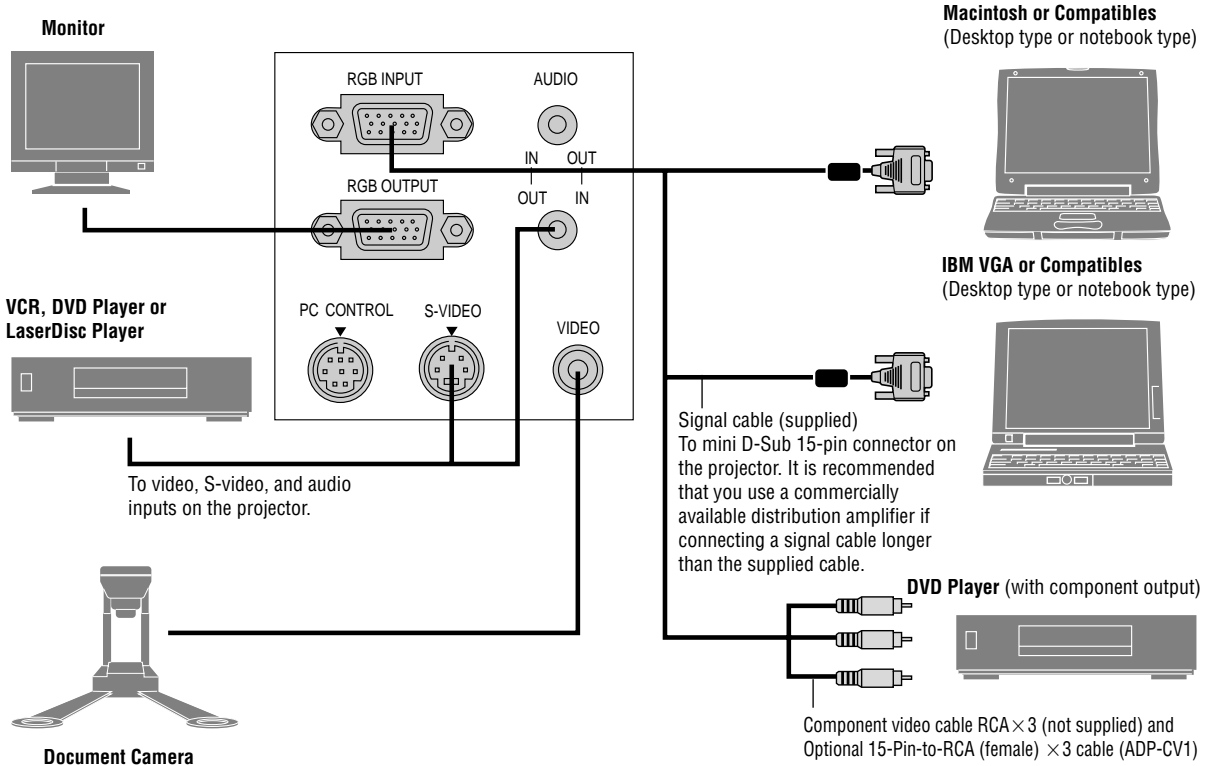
Monitor

Macintosh or Compatibles
(Desktop type or notebook type)

RGB INPUT

AUDIO

IN OUT

RGB OUTPUT

OUT IN

IBM VGA or Compatibles
(Desktop type or notebook type)

VCR, DVD Player or LaserDisc Player

PC CONTROL

S-VIDEO

VIDEO

Signal cable (supplied)
To mini D-Sub 15-pin connector on the projector. It is recommended that you use a commercially available distribution amplifier if connecting a signal cable longer than the supplied cable.

To video, S-video, and audio inputs on the projector.

DVD Player (with component output)

Component video cable RCA$\times$3 (not supplied) and Optional 15-Pin-to-RCA (female) $\times$3 cable (ADP-CV1)

Document Camera